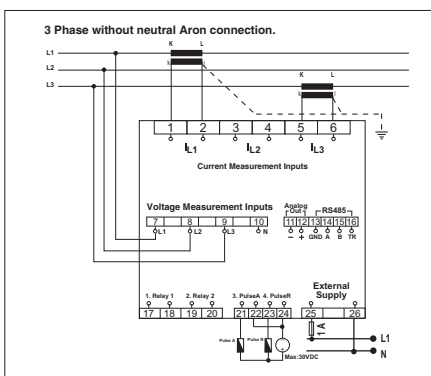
3 Phase without neutral Aron connection.

L1
L2
L3

K L
k l
K L
k l

1 2 3 4 5 6
$I_{L1}$ $I_{L2}$ $I_{L3}$
Current Measurement Inputs

Voltage Measurement Inputs
7 8 9 10
L1 L2 L3 N

Analog Out
RS485
11 12 13 14 15 16
− + GND A B TR

1. Relay 1 2. Relay 2 3. PulseA 4. PulseR
17 18 19 20 21 22 23 24

External Supply
25 26
1 A

L1
N

Pulse A Pulse R
Max:30VDC